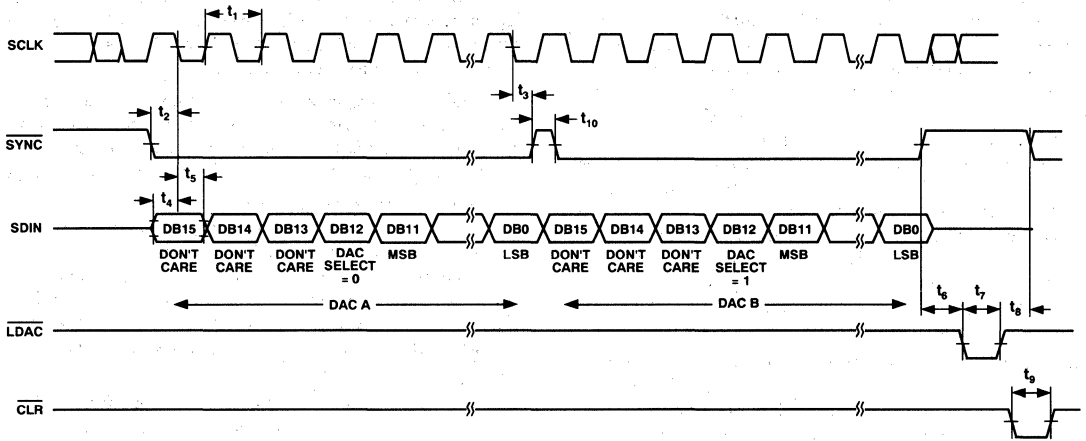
$t_1$

SCLK

$t_2$

$t_3$

$t_{10}$

$\overline{SYNC}$

$t_5$

$t_4$

SDIN

DB15 DB14 DB13 DB12 DB11 DB0 DB15 DB14 DB13 DB12 DB11 DB0

DON'T CARE

DON'T CARE

DON'T CARE

DAC SELECT = 0

MSB

LSB

DON'T CARE

DON'T CARE

DON'T CARE

DAC SELECT = 1

MSB

LSB

DAC A

DAC B

$t_6$

$t_7$

$t_8$

$\overline{LDAC}$

$t_9$

$\overline{CLR}$